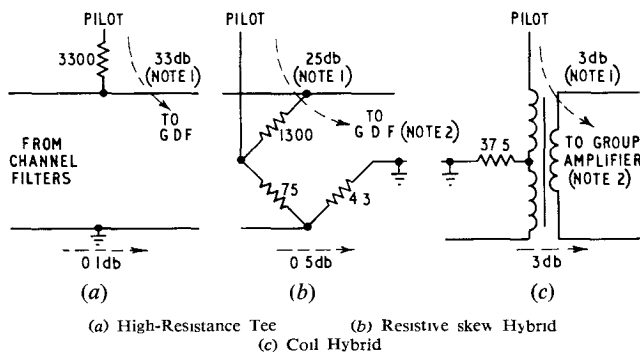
PILOT

3300

33db (NOTE 1)

TO GDF

FROM CHANNEL FILTERS

0 1db

(a)

PILOT

25db (NOTE 1)

TO GDF (NOTE 2)

1300

75

4 3

0 5db

(b)

PILOT

3db (NOTE 1)

37 5

TO GROUP AMPLIFIER (NOTE 2)

3db

(c)

(a) High-Resistance Tee (b) Resistive skew Hybrid
(c) Coil Hybrid